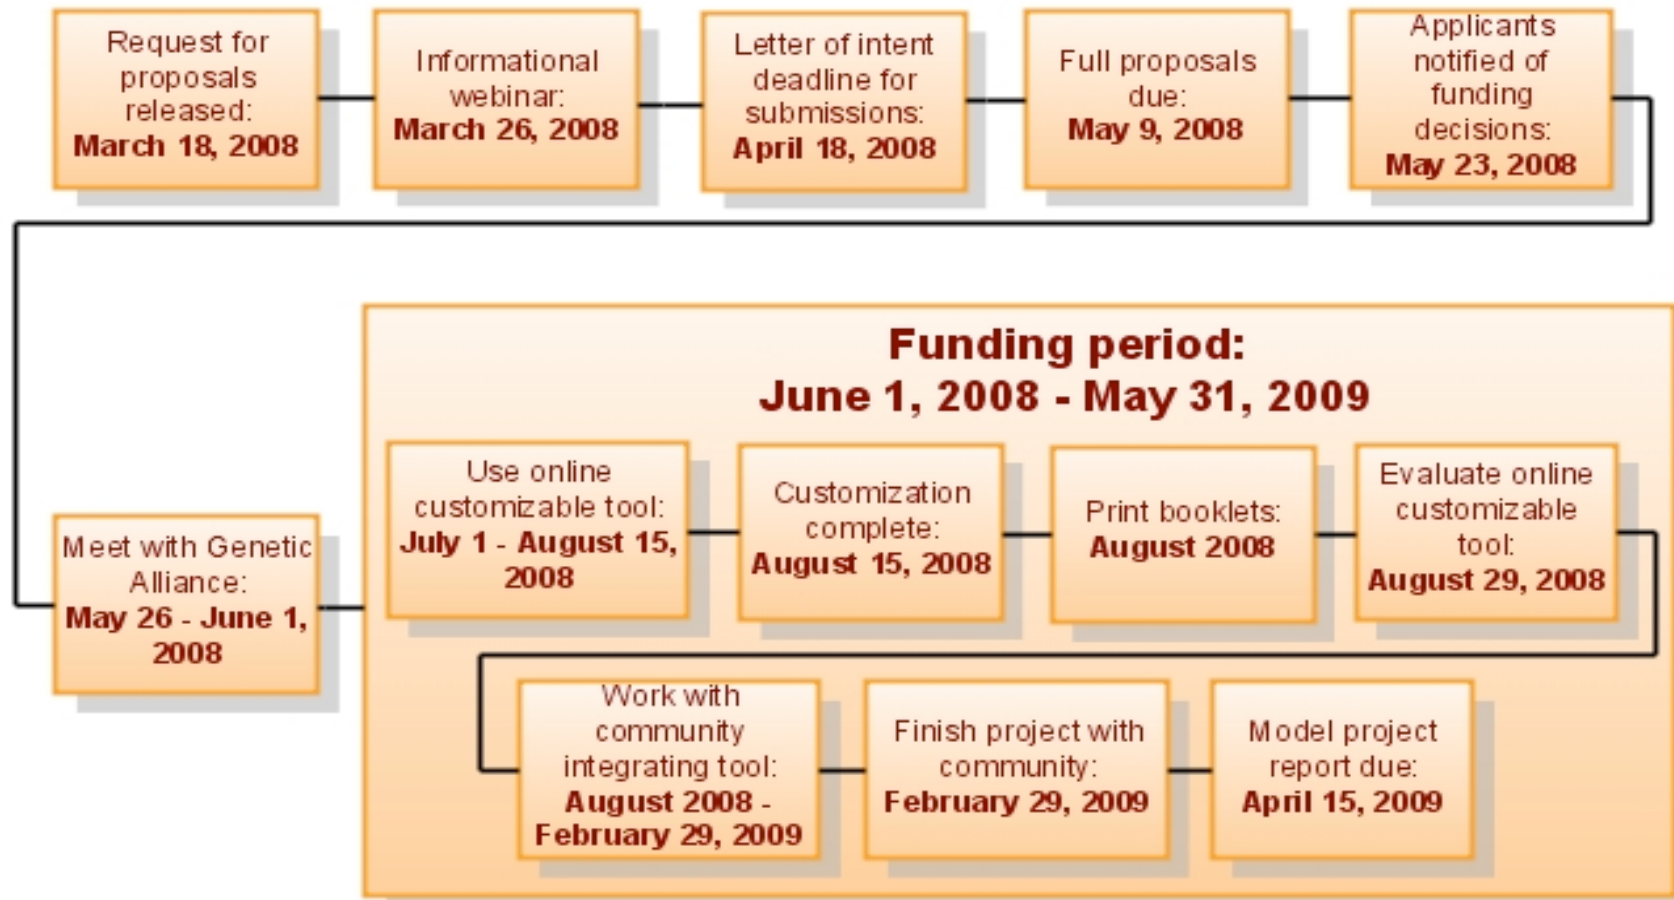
Request for proposals released: **March 18, 2008**

Informational webinar: **March 26, 2008**

Letter of intent deadline for submissions: **April 18, 2008**

Full proposals due: **May 9, 2008**

Applicants notified of funding decisions: **May 23, 2008**

Meet with Genetic Alliance: **May 26 - June 1, 2008**

**Funding period: June 1, 2008 - May 31, 2009**

Use online customizable tool: **July 1 - August 15, 2008**

Customization complete: **August 15, 2008**

Print booklets: **August 2008**

Evaluate online customizable tool: **August 29, 2008**

Work with community integrating tool: **August 2008 - February 29, 2009**

Finish project with community: **February 29, 2009**

Model project report due: **April 15, 2009**